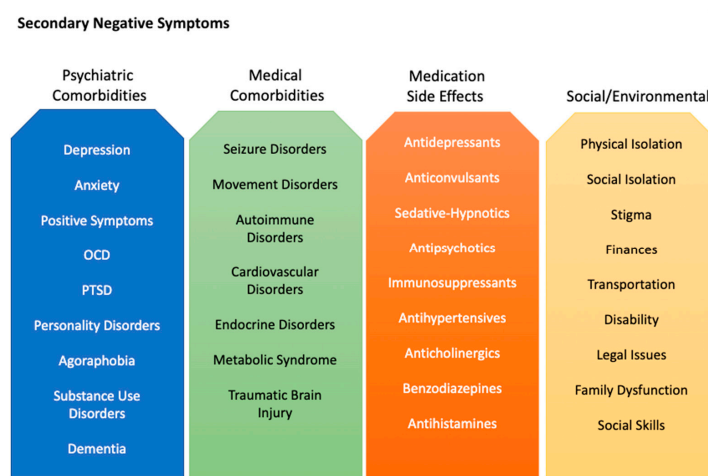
Secondary Negative Symptoms

Psychiatric Comorbidities

Depression

Anxiety

Positive Symptoms

OCD

PTSD

Personality Disorders

Agoraphobia

Substance Use Disorders

Dementia

Medical Comorbidities

Seizure Disorders

Movement Disorders

Autoimmune Disorders

Cardiovascular Disorders

Endocrine Disorders

Metabolic Syndrome

Traumatic Brain Injury

Medication Side Effects

Antidepressants

Anticonvulsants

Sedative-Hypnotics

Antipsychotics

Immunosuppressants

Antihypertensives

Anticholinergics

Benzodiazepines

Antihistamines

Social/Environmental

Physical Isolation

Social Isolation

Stigma

Finances

Transportation

Disability

Legal Issues

Family Dysfunction

Social Skills